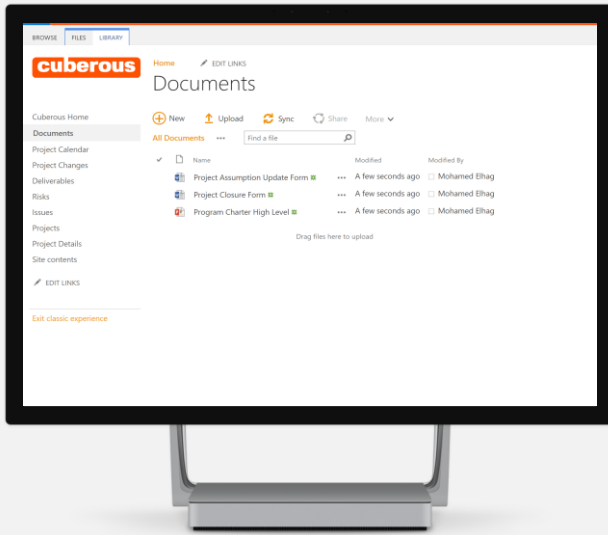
BROWSE FILES LIBRARY

cuberous

Home EDIT LINKS

Documents

Cuberous Home
Documents
Project Calendar
Project Changes
Deliverables
Risks
Issues
Projects
Project Details
Site contents

EDIT LINKS

Exit classic experience

New Upload Sync Share More

All Documents ••• Find a file

| ✓ | | Name | | Modified | Modified By |
|---|---|---|---|---|---|
| | | Project Assumption Update Form | ••• | A few seconds ago | Mohamed Elhag |
| | | Project Closure Form | ••• | A few seconds ago | Mohamed Elhag |
| | | Program Charter High Level | ••• | A few seconds ago | Mohamed Elhag |

Drag files here to upload